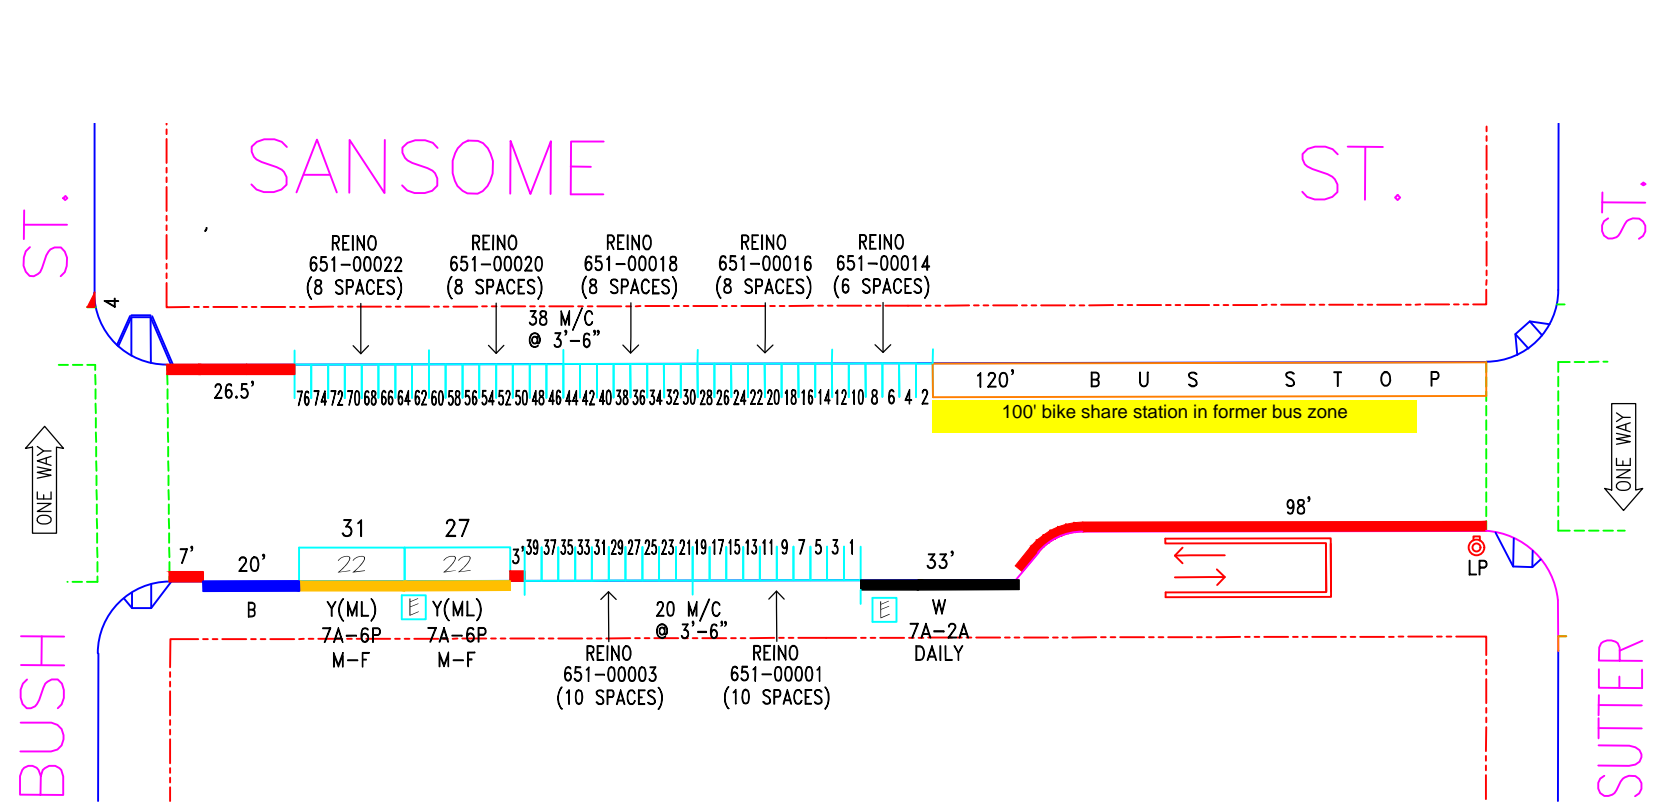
SANSOME ST.

BUSH ST.

SUTTER ST.

ONE WAY

ONE WAY

REINO
651-00022
(8 SPACES)

REINO
651-00020
(8 SPACES)

REINO
651-00018
(8 SPACES)

REINO
651-00016
(8 SPACES)

REINO
651-00014
(6 SPACES)

38 M/C
@ 3'-6"

4

26.5'

76 74 72 70 68 66 64 62 60 58 56 54 52 50 48 46 44 42 40 38 36 34 32 30 28 26 24 22 20 18 16 14 12 10 8 6 4 2

120' BUS STOP

100' bike share station in former bus zone

98'

31 27

7' 20' 22 22 3' 39 37 35 33 31 29 27 25 23 21 19 17 15 13 11 9 7 5 3 1

33'

LP

B

Y(ML)
7A-6P
M-F

E

Y(ML)
7A-6P
M-F

20 M/C
@ 3'-6"

E

W
7A-2A
DAILY

REINO
651-00003
(10 SPACES)

REINO
651-00001
(10 SPACES)